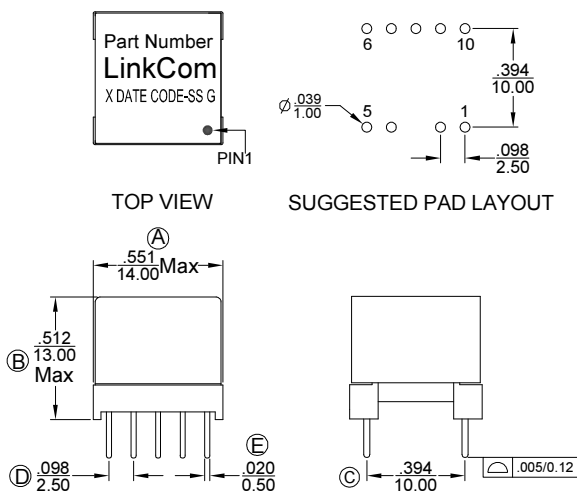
Part Number
LinkCom
X DATE CODE-SS G
PIN1

TOP VIEW

6 10
5 1
$\varnothing\frac{.039}{1.00}$
$\frac{.394}{10.00}$
$\frac{.098}{2.50}$

SUGGESTED PAD LAYOUT

Ⓐ
$\frac{.551}{14.00}$Max

Ⓑ $\frac{.512}{13.00}$ Max

Ⓓ $\frac{.098}{2.50}$

Ⓔ $\frac{.020}{0.50}$

Ⓒ $\frac{.394}{10.00}$

.005/0.12